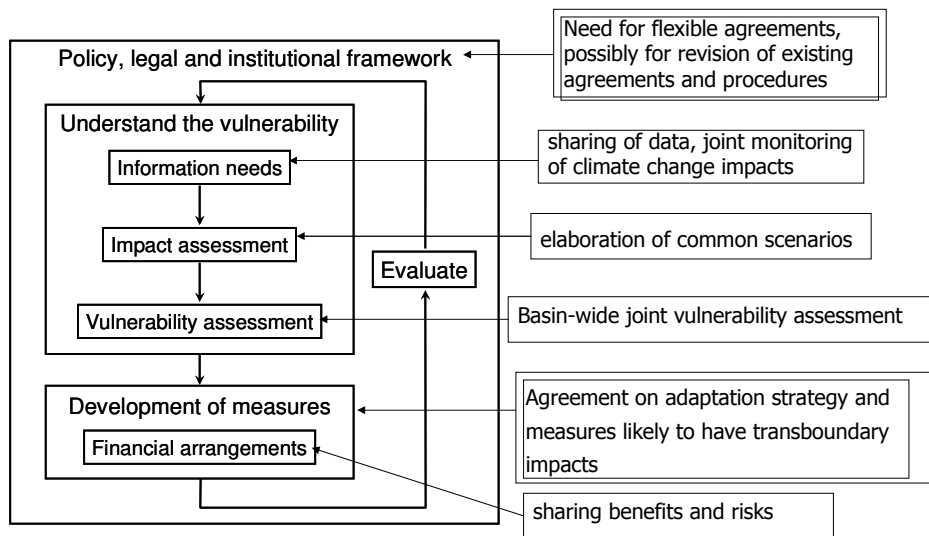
Policy, legal and institutional framework

Understand the vulnerability

Information needs

Impact assessment

Vulnerability assessment

Evaluate

Development of measures

Financial arrangements

Need for flexible agreements, possibly for revision of existing agreements and procedures

sharing of data, joint monitoring of climate change impacts

elaboration of common scenarios

Basin-wide joint vulnerability assessment

Agreement on adaptation strategy and measures likely to have transboundary impacts

sharing benefits and risks